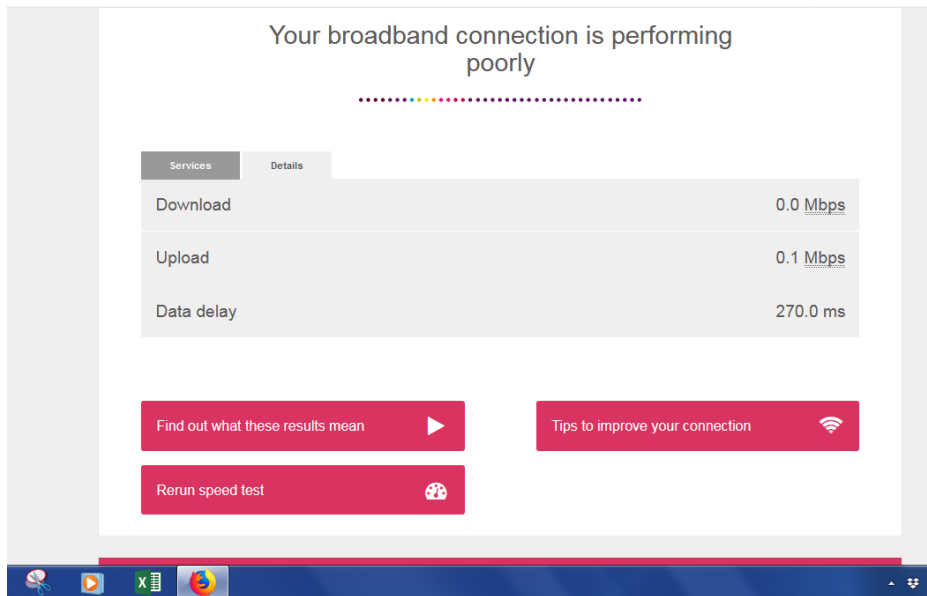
Your broadband connection is performing poorly

Services Details

| Download | 0.0 Mbps |
|---|---|
| Upload | 0.1 Mbps |
| Data delay | 270.0 ms |

Find out what these results mean

Tips to improve your connection

Rerun speed test